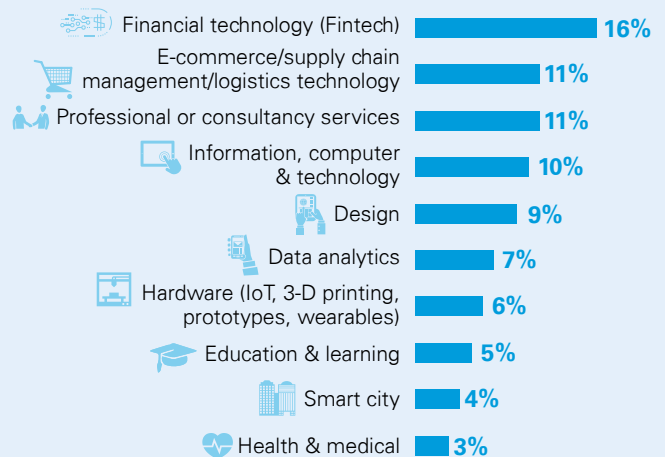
| Category | Share |
|---|---|
| Financial technology (Fintech) | 16% |
| E-commerce/supply chain management/logistics technology | 11% |
| Professional or consultancy services | 11% |
| Information, computer & technology | 10% |
| Design | 9% |
| Data analytics | 7% |
| Hardware (IoT, 3-D printing, prototypes, wearables) | 6% |
| Education & learning | 5% |
| Smart city | 4% |
| Health & medical | 3% |